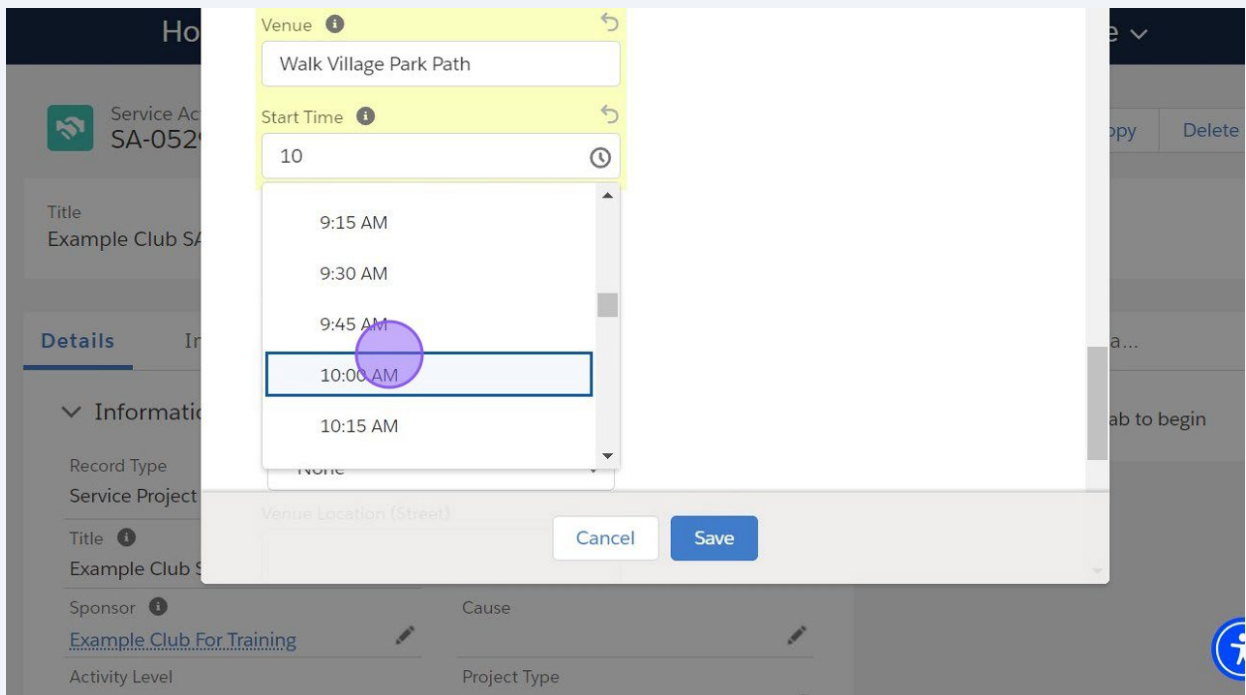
Ho

e

Service Ac
SA-052

ppy

Delete

Title
Example Club SA

Details

Ir

a...

Information

ab to begin

Record Type
Service Project

Title
Example Club S

Sponsor
Example Club For Training

Cause

Activity Level

Project Type

Venue
Walk Village Park Path

Start Time
10

9:15 AM
9:30 AM
9:45 AM
10:00 AM
10:15 AM

None

Venue Location (Street)

Cancel
Save